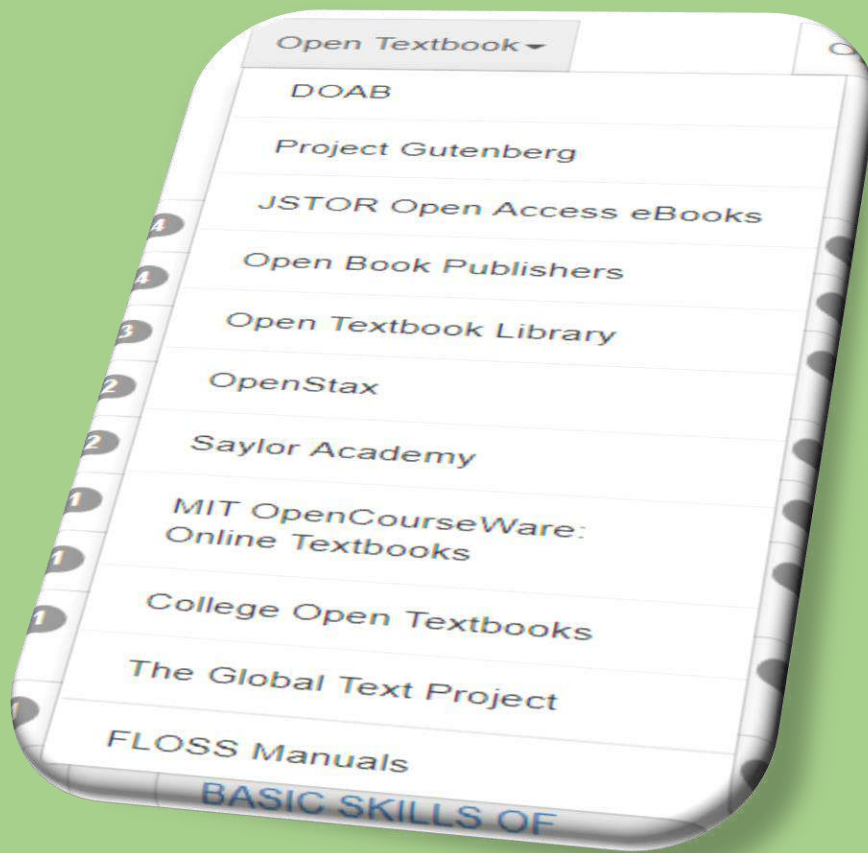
Open Textbook

DOAB

Project Gutenberg

JSTOR Open Access eBooks

Open Book Publishers

Open Textbook Library

OpenStax

Saylor Academy

MIT OpenCourseWare: Online Textbooks

College Open Textbooks

The Global Text Project

FLOSS Manuals

4
4
3
2
2
1
1
1

BASIC SKILLS OF